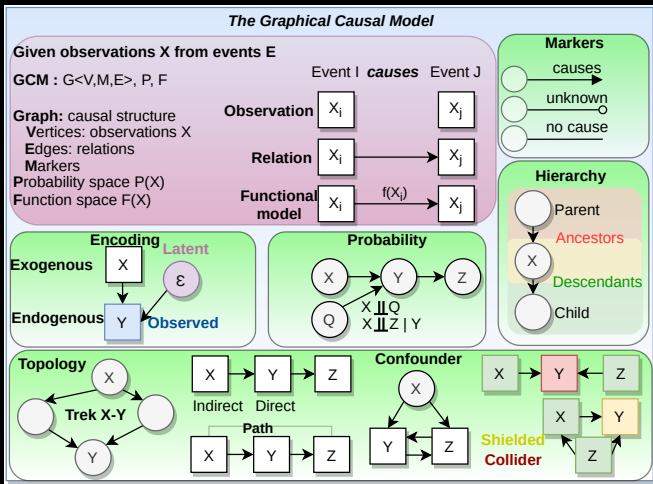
The Graphical Causal Model

Given observations X from events E

GCM : G<V,M,E>, P, F

Graph: causal structure
Vertices: observations X
Edges: relations
Markers
Probability space P(X)
Function space F(X)

Event I causes Event J

Observation $X_i$ $X_j$

Relation $X_i$ $X_j$

Functional model $X_i$ $f(X_i)$ $X_j$

Markers
causes
unknown
no cause

Hierarchy
Parent
Ancestors
X
Descendants
Child

Encoding
Latent
Exogenous X
ε
Endogenous Y Observed

Probability
X Y Z
Q
$X \perp\!\!\!\perp Q$
$X \perp\!\!\!\perp Z \mid Y$

Topology
X
Trek X-Y
Y

X Y Z
Indirect Direct
Path
X Y Z

Confounder
X
Y Z

X Y Z
X Y
Z
Shielded
Collider